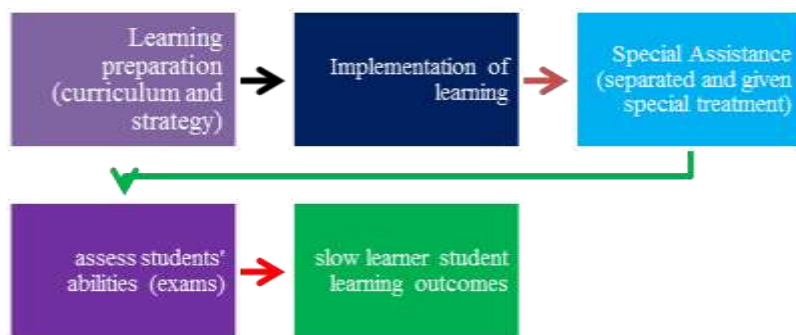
Learning preparation (curriculum and strategy)

Implementation of learning

Special Assistance (separated and given special treatment)

assess students' abilities (exams)

slow learner student learning outcomes